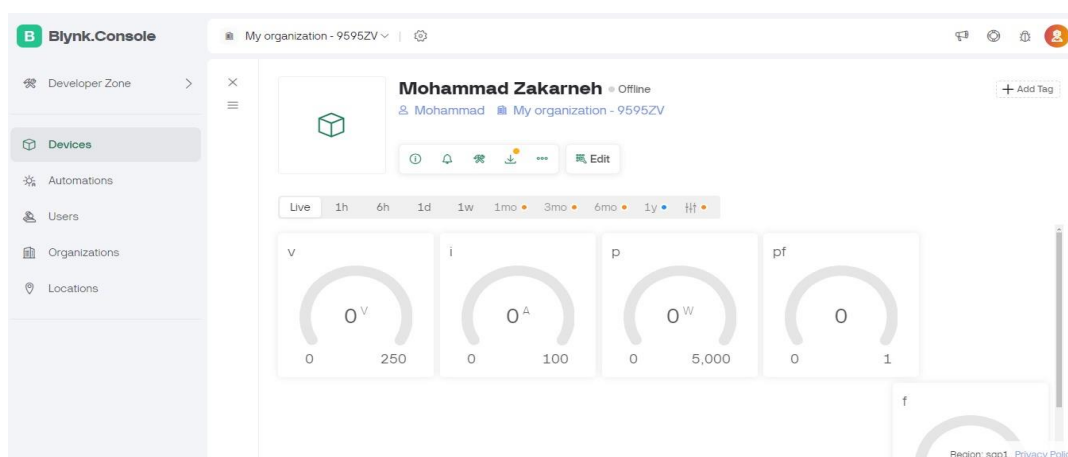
B Blynk.Console

My organization - 9595ZV

Developer Zone

Devices

Automations

Users

Organizations

Locations

Mohammad Zakarneh • Offline

Mohammad My organization - 9595ZV

Edit

+ Add Tag

Live 1h 6h 1d 1w 1mo 3mo 6mo 1y

v

0 V

0 250

i

0 A

0 100

p

0 W

0 5,000

pf

0

0 1

f

Region: sgp1 Privacy Poli